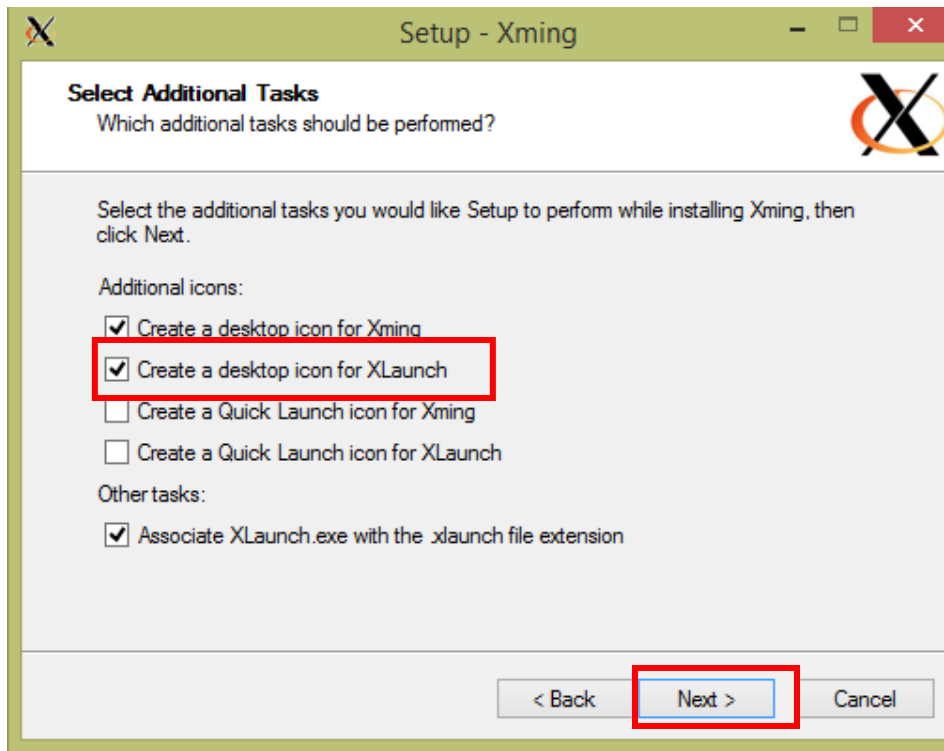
Setup - Xming

Select Additional Tasks
Which additional tasks should be performed?

Select the additional tasks you would like Setup to perform while installing Xming, then click Next.

Additional icons:

Create a desktop icon for Xming
Create a desktop icon for XLaunch
Create a Quick Launch icon for Xming
Create a Quick Launch icon for XLaunch

Other tasks:

Associate XLaunch.exe with the .xlaunch file extension

< Back
Next >
Cancel